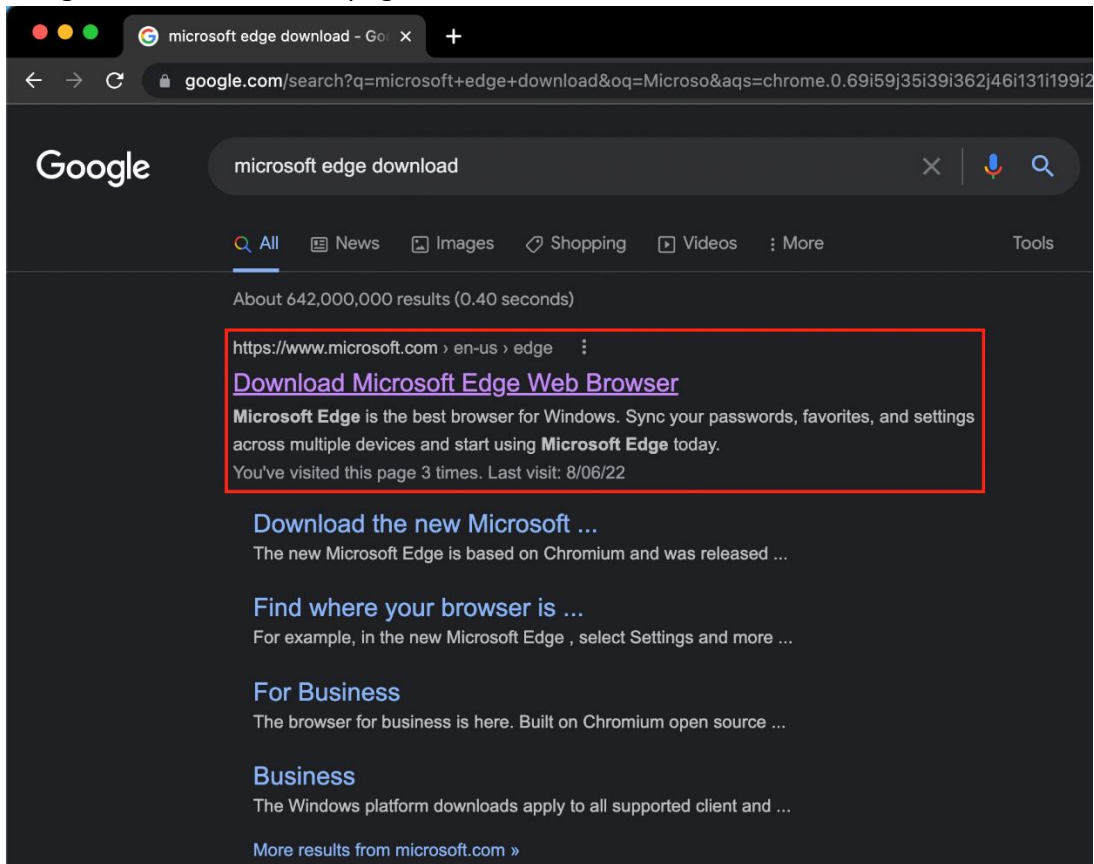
microsoft edge download - Go ×
+

google.com/search?q=microsoft+edge+download&oq=Microso&aqs=chrome.0.69i59j35i39i362j46i131i199i2

Google

microsoft edge download

All News Images Shopping Videos More Tools

About 642,000,000 results (0.40 seconds)

https://www.microsoft.com › en-us › edge

Download Microsoft Edge Web Browser

**Microsoft Edge** is the best browser for Windows. Sync your passwords, favorites, and settings across multiple devices and start using **Microsoft Edge** today.

You've visited this page 3 times. Last visit: 8/06/22

Download the new Microsoft ...

The new Microsoft Edge is based on Chromium and was released ...

Find where your browser is ...

For example, in the new Microsoft Edge , select Settings and more ...

For Business

The browser for business is here. Built on Chromium open source ...

Business

The Windows platform downloads apply to all supported client and ...

More results from microsoft.com »